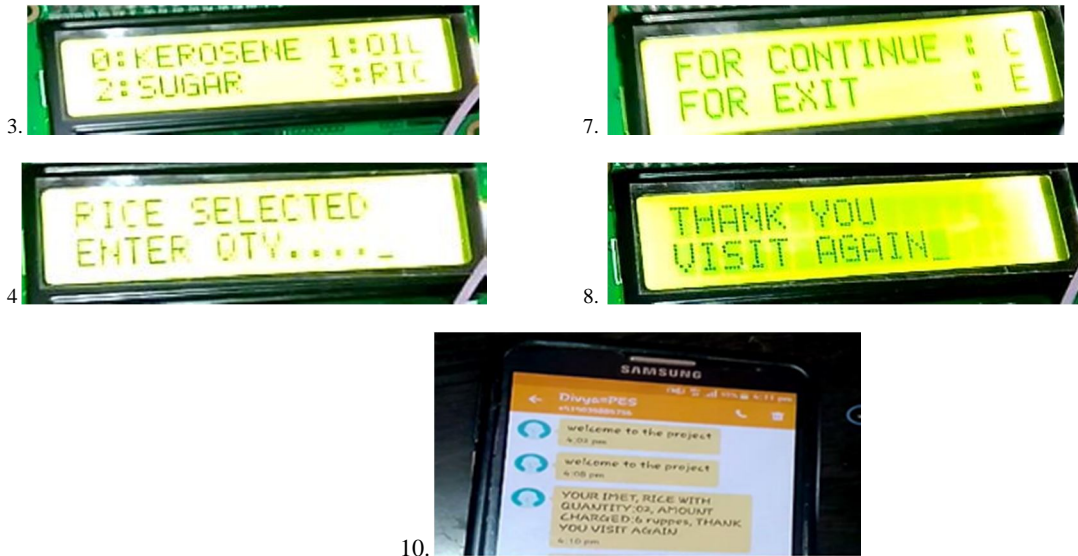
3. 0:KEROSENE 1:OIL
2:SUGAR 3:RIC

7. FOR CONTINUE : C
FOR EXIT : E

4 RICE SELECTED
ENTER QTY...._

8. THANK YOU
VISIT AGAIN_

10. SAMSUNG

DivyaPES
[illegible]

welcome to the project
4:03 pm

welcome to the project
4:08 pm

YOUR IMET, RICE WITH QUANTITY:02, AMOUNT CHARGED:6 ruppes, THANK YOU VISIT AGAIN
4:10 pm